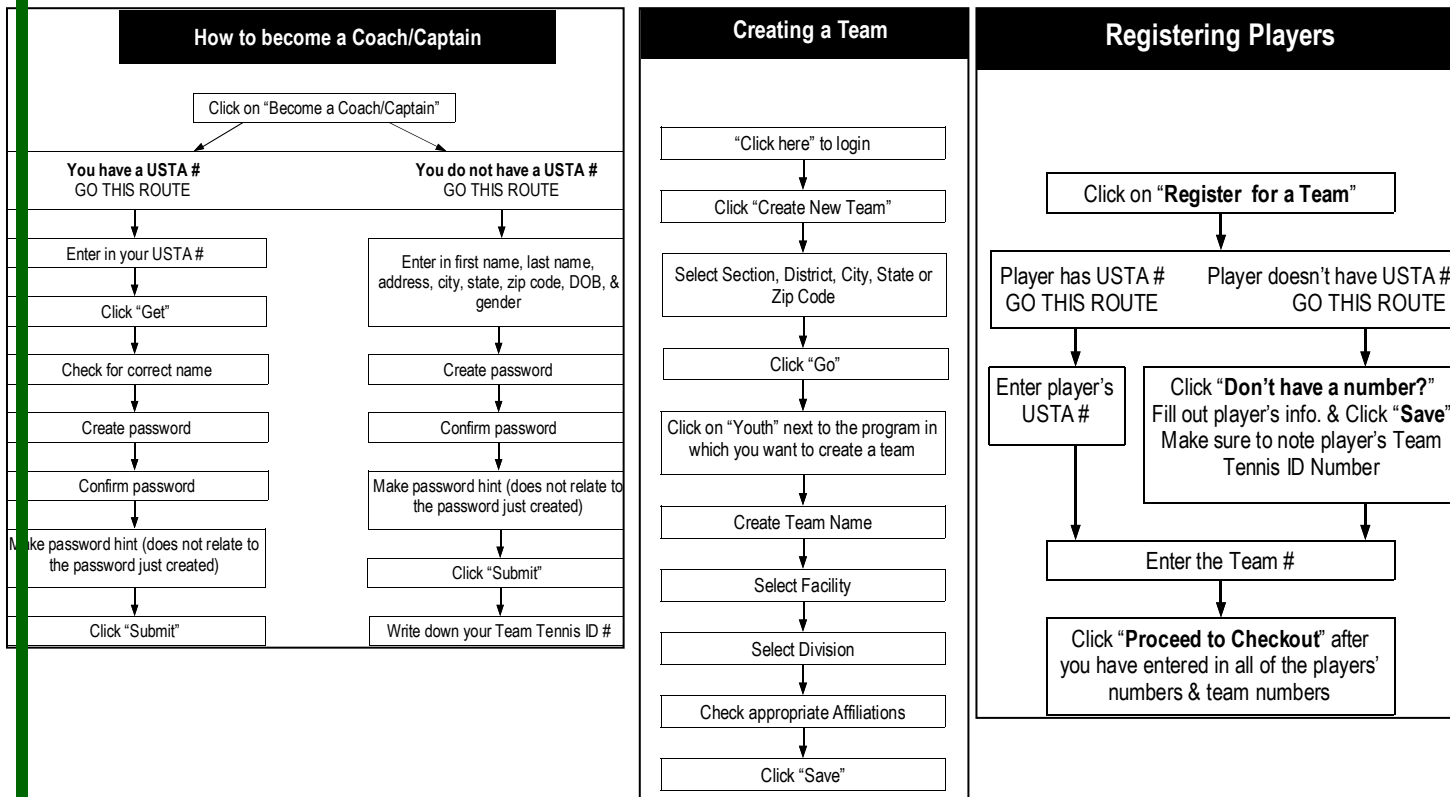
How to become a Coach/Captain

Click on "Become a Coach/Captain"

You have a USTA #
GO THIS ROUTE

Enter in your USTA #

Click "Get"

Check for correct name

Create password

Confirm password

ake password hint (does not relate to the password just created)

Click "Submit"

You do not have a USTA #
GO THIS ROUTE

Enter in first name, last name, address, city, state, zip code, DOB, & gender

Create password

Confirm password

Make password hint (does not relate to the password just created)

Click "Submit"

Write down your Team Tennis ID #

Creating a Team

"Click here" to login

Click "Create New Team"

Select Section, District, City, State or Zip Code

Click "Go"

Click on "Youth" next to the program in which you want to create a team

Create Team Name

Select Facility

Select Division

Check appropriate Affiliations

Click "Save"

Registering Players

Click on "**Register for a Team**"

Player has USTA #
GO THIS ROUTE

Player doesn't have USTA #
GO THIS ROUTE

Enter player's USTA #

Click "**Don't have a number?**" Fill out player's info. & Click "**Save**" Make sure to note player's Team Tennis ID Number

Enter the Team #

Click "**Proceed to Checkout**" after you have entered in all of the players' numbers & team numbers